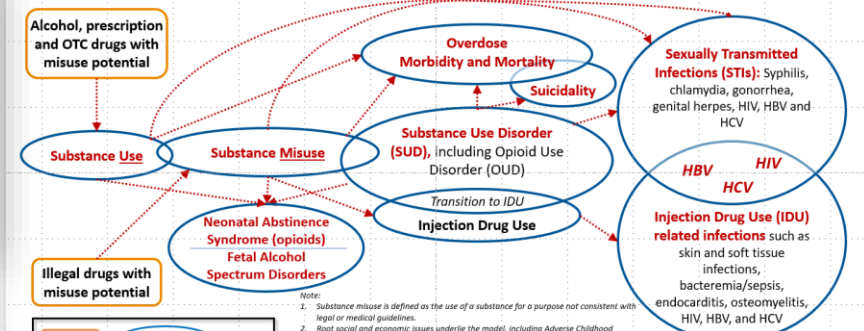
Alcohol, prescription and OTC drugs with misuse potential

Overdose Morbidity and Mortality

Suicidality

Sexually Transmitted Infections (STIs): Syphilis, chlamydia, gonorrhea, genital herpes, HIV, HBV and HCV

Substance Use

Substance Misuse

Substance Use Disorder (SUD), including Opioid Use Disorder (OUD)

HBV

HIV

HCV

Transition to IDU

Injection Drug Use

Neonatal Abstinence Syndrome (opioids)

Fetal Alcohol Spectrum Disorders

Injection Drug Use (IDU) related infections such as skin and soft tissue infections, bacteremia/sepsis, endocarditis, osteomyelitis, HIV, HBV, and HCV

Illegal drugs with misuse potential

Note:
1. Substance misuse is defined as the use of a substance for a purpose not consistent with legal or medical guidelines.
2. Root social and economic issues underlie the model, including Adverse Childhood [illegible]